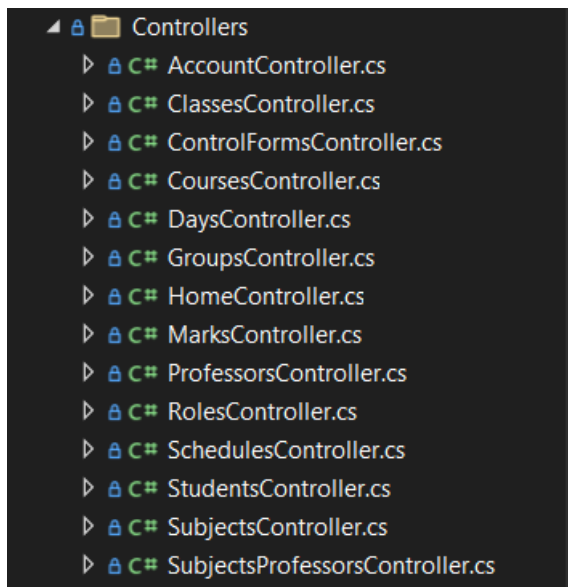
Controllers

C# AccountController.cs

C# ClassesController.cs

C# ControlFormsController.cs

C# CoursesController.cs

C# DaysController.cs

C# GroupsController.cs

C# HomeController.cs

C# MarksController.cs

C# ProfessorsController.cs

C# RolesController.cs

C# SchedulesController.cs

C# StudentsController.cs

C# SubjectsController.cs

C# SubjectsProfessorsController.cs